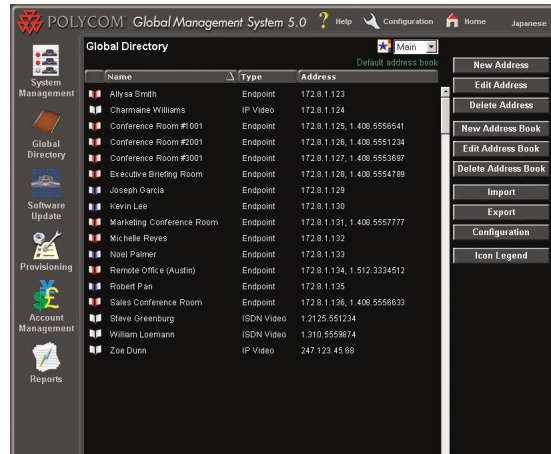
POLYCOM Global Management System 5.0 ? Help Configuration Home Japanese

System Management
Global Directory
Software Update
Provisioning
Account Management
Reports

Global Directory

Main

Default address book

| Name | Type | Address |
|---|---|---|
| Allysa Smith | Endpoint | 172.8.1.123 |
| Charmaine Williams | IP Video | 172.8.1.124 |
| Conference Room #1001 | Endpoint | 172.8.1.125, 1.408.5556541 |
| Conference Room #2001 | Endpoint | 172.8.1.126, 1.408.5551234 |
| Conference Room #3001 | Endpoint | 172.8.1.127, 1.408.5553697 |
| Executive Briefing Room | Endpoint | 172.8.1.128, 1.408.5554789 |
| Joseph Garcia | Endpoint | 172.8.1.129 |
| Kevin Lee | Endpoint | 172.8.1.130 |
| Marketing Conference Room | Endpoint | 172.8.1.131, 1.408.5557777 |
| Michelle Reyes | Endpoint | 172.8.1.132 |
| Noel Palmer | Endpoint | 172.8.1.133 |
| Remote Office (Austin) | Endpoint | 172.8.1.134, 1.512.3334512 |
| Robert Pan | Endpoint | 172.8.1.135 |
| Sales Conference Room | Endpoint | 172.8.1.136, 1.408.5556633 |
| Steve Greenburg | ISDN Video | 1.2125.551234 |
| William Loemann | ISDN Video | 1.310.5559874 |
| Zoe Dunn | IP Video | 247.123.45.68 |

New Address
Edit Address
Delete Address
New Address Book
Edit Address Book
Delete Address Book
Import
Export
Configuration
Icon Legend